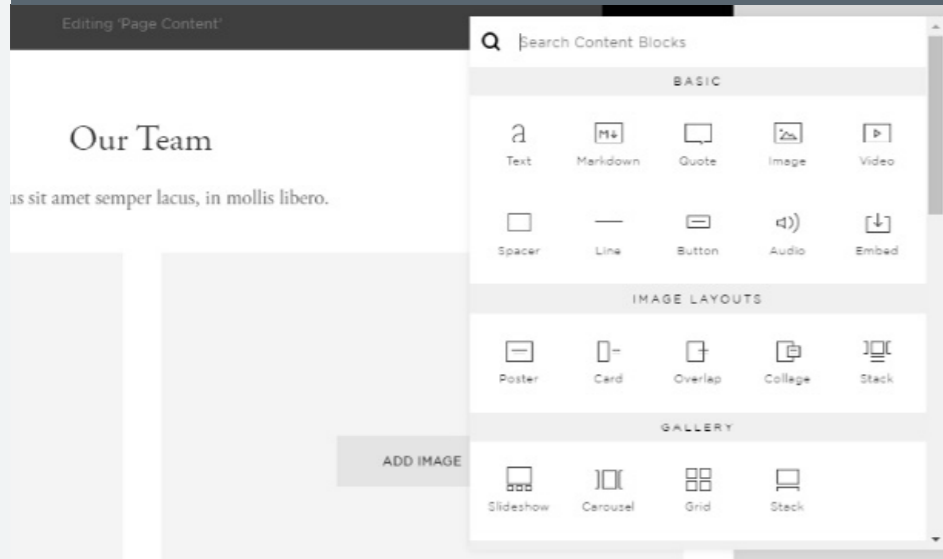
Editing 'Page Content'

Our Team

us sit amet semper lacus, in mollis libero.

ADD IMAGE

Search Content Blocks

BASIC

a
Text

M↓
Markdown

Quote

Image

Video

Spacer

Line

Button

Audio

Embed

IMAGE LAYOUTS

Poster

Card

Overlap

Collage

Stack

GALLERY

Slideshow

Carousel

Grid

Stack